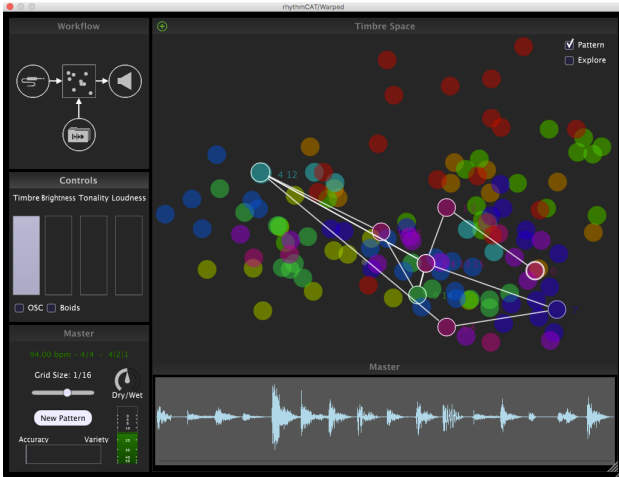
rhythmCAT|Warped

Workflow

Controls

Timbre Brightness Tonality Loudness

OSC Boids

Master

94.00 bpm - 4/4 - 4|2|1

Grid Size: 1/16

Dry/Wet

New Pattern

Accuracy Variety

Timbre Space

Pattern

Explore

4 12

Master